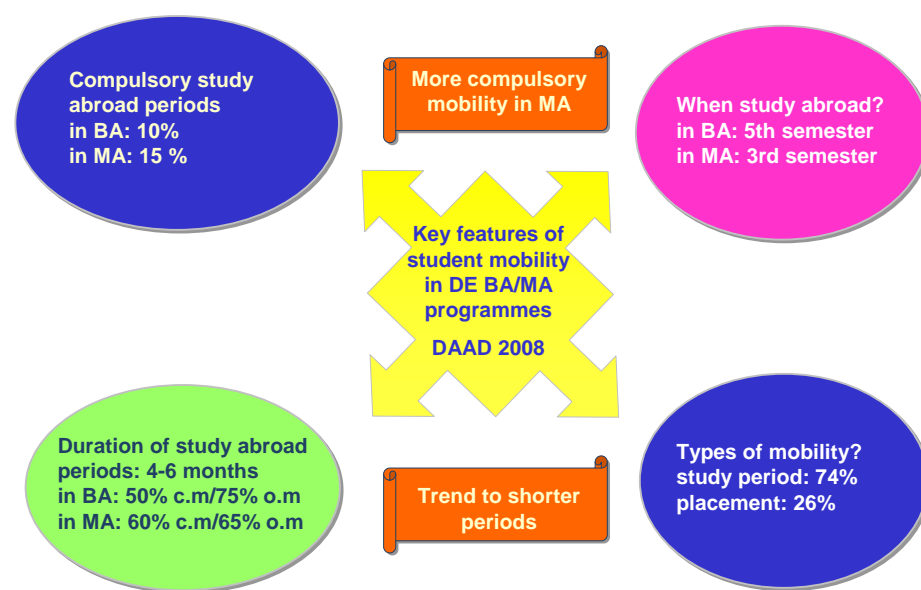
Compulsory study abroad periods
in BA: 10%
in MA: 15 %

More compulsory mobility in MA

When study abroad?
in BA: 5th semester
in MA: 3rd semester

Key features of student mobility in DE BA/MA programmes

DAAD 2008

Duration of study abroad periods: 4-6 months
in BA: 50% c.m/75% o.m
in MA: 60% c.m/65% o.m

Trend to shorter periods

Types of mobility?
study period: 74%
placement: 26%